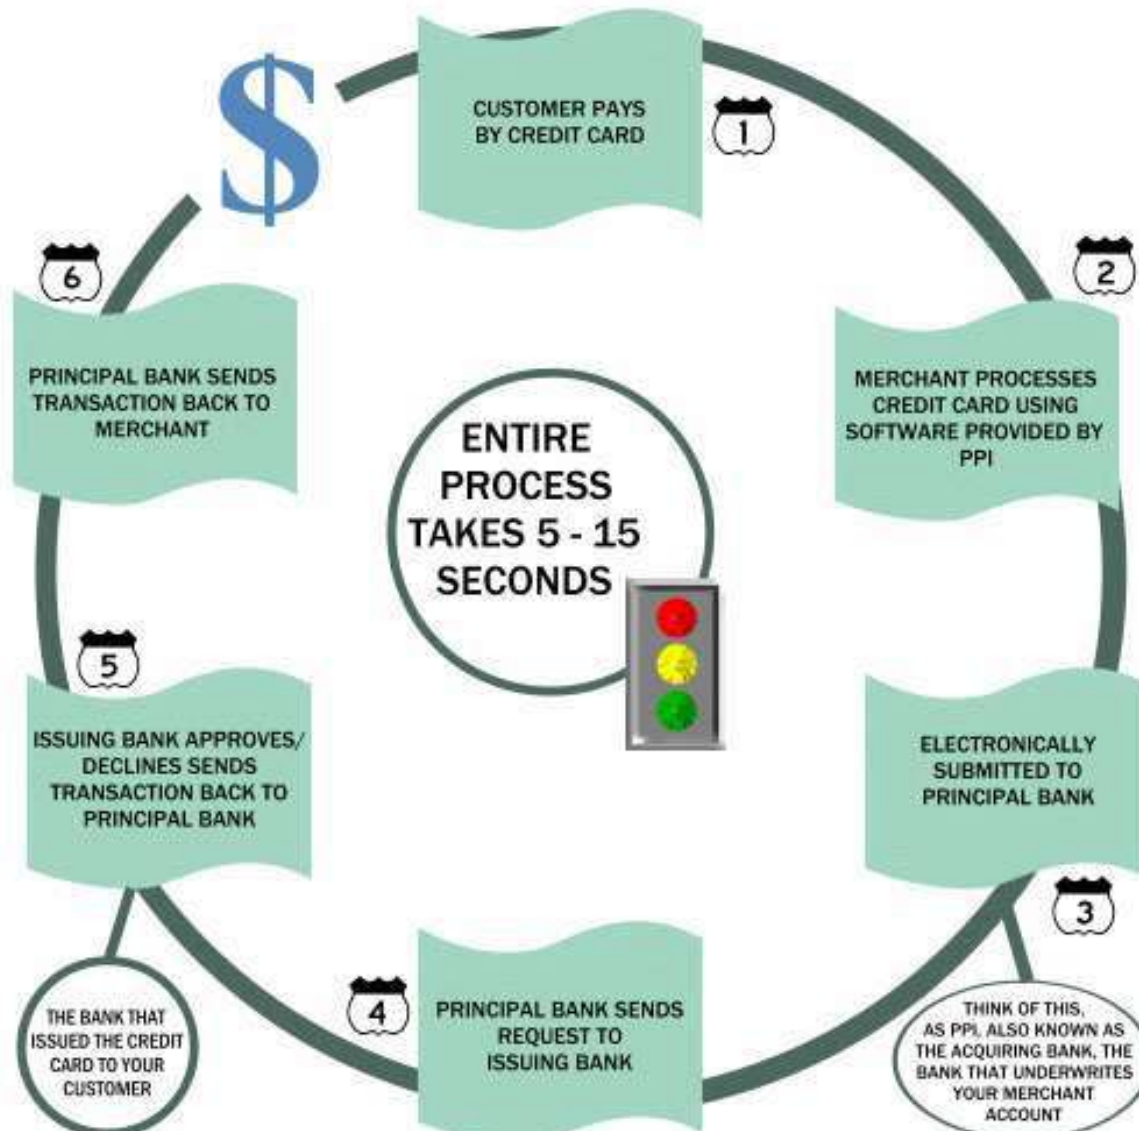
$

CUSTOMER PAYS BY CREDIT CARD

1

2

MERCHANT PROCESSES CREDIT CARD USING SOFTWARE PROVIDED BY PPI

ELECTRONICALLY SUBMITTED TO PRINCIPAL BANK

3

THINK OF THIS, AS PPI, ALSO KNOWN AS THE ACQUIRING BANK, THE BANK THAT UNDERWRITES YOUR MERCHANT ACCOUNT

4

PRINCIPAL BANK SENDS REQUEST TO ISSUING BANK

THE BANK THAT ISSUED THE CREDIT CARD TO YOUR CUSTOMER

5

ISSUING BANK APPROVES/ DECLINES SENDS TRANSACTION BACK TO PRINCIPAL BANK

6

PRINCIPAL BANK SENDS TRANSACTION BACK TO MERCHANT

ENTIRE PROCESS TAKES 5 - 15 SECONDS